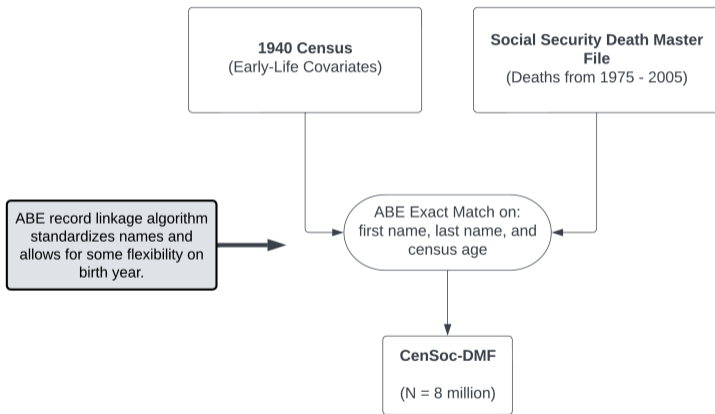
1940 Census
(Early-Life Covariates)

Social Security Death Master File
(Deaths from 1975 - 2005)

ABE record linkage algorithm standardizes names and allows for some flexibility on birth year.

ABE Exact Match on: first name, last name, and census age

CenSoc-DMF

(N = 8 million)